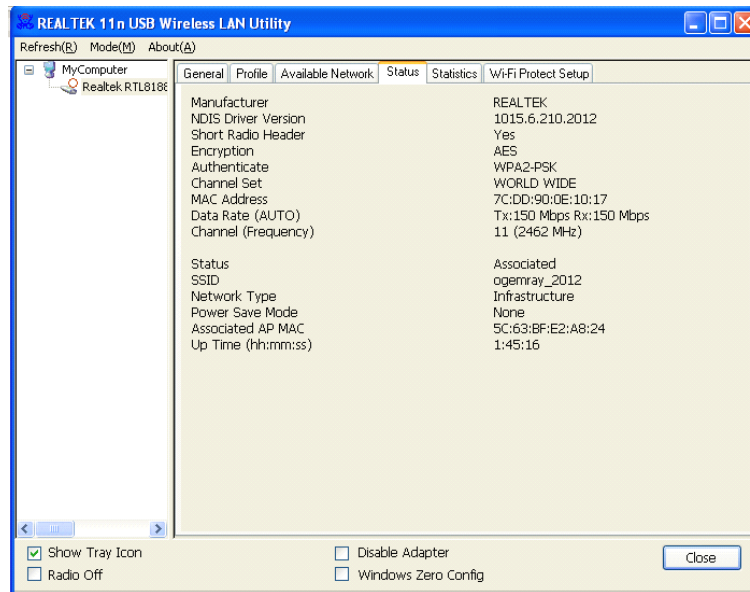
REALTEK 11n USB Wireless LAN Utility

Refresh(R) Mode(M) About(A)

MyComputer
Realtek RTL8188

General | Profile | Available Network | Status | Statistics | Wi-Fi Protect Setup

| | |
|---|---|
| Manufacturer | REALTEK |
| NDIS Driver Version | 1015.6.210.2012 |
| Short Radio Header | Yes |
| Encryption | AES |
| Authenticate | WPA2-PSK |
| Channel Set | WORLD WIDE |
| MAC Address | 7C:DD:90:0E:10:17 |
| Data Rate (AUTO) | Tx:150 Mbps Rx:150 Mbps |
| Channel (Frequency) | 11 (2462 MHz) |
| Status | Associated |
| SSID | ogemray_2012 |
| Network Type | Infrastructure |
| Power Save Mode | None |
| Associated AP MAC | 5C:63:BF:E2:A8:24 |
| Up Time (hh:mm:ss) | 1:45:16 |

Show Tray Icon
Radio Off
Disable Adapter
Windows Zero Config
Close